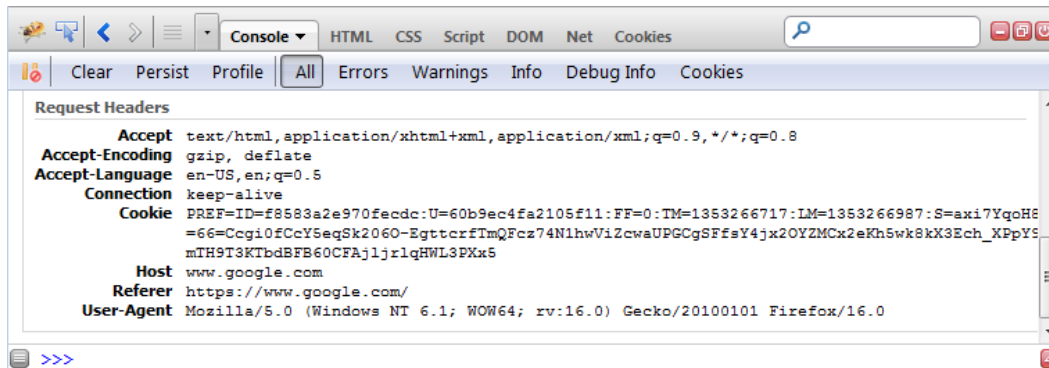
Console ▾ HTML CSS Script DOM Net Cookies

Clear Persist Profile All Errors Warnings Info Debug Info Cookies

Request Headers

| | |
|---|---|
| Accept | text/html,application/xhtml+xml,application/xml;q=0.9,*/*;q=0.8 |
| Accept-Encoding | gzip, deflate |
| Accept-Language | en-US,en;q=0.5 |
| Connection | keep-alive |
| Cookie | PREF=ID=f8583a2e970fecdc:U=60b9ec4fa2105f11:FF=0:TM=1353266717:LM=1353266987:S=axi7YqoH8 =66=Ccgi0fCcY5eqSk206O-EgttcrfTmQFcz74N1hwViZcwaUPGCgSFfsY4jx2OYZMCx2eKh5wk8kX3Ech_XPpY9 mTH9T3KTbdBFB60CFAjljrlqHWL3PXx5 |
| Host | www.google.com |
| Referer | https://www.google.com/ |
| User-Agent | Mozilla/5.0 (Windows NT 6.1; WOW64; rv:16.0) Gecko/20100101 Firefox/16.0 |

>>>